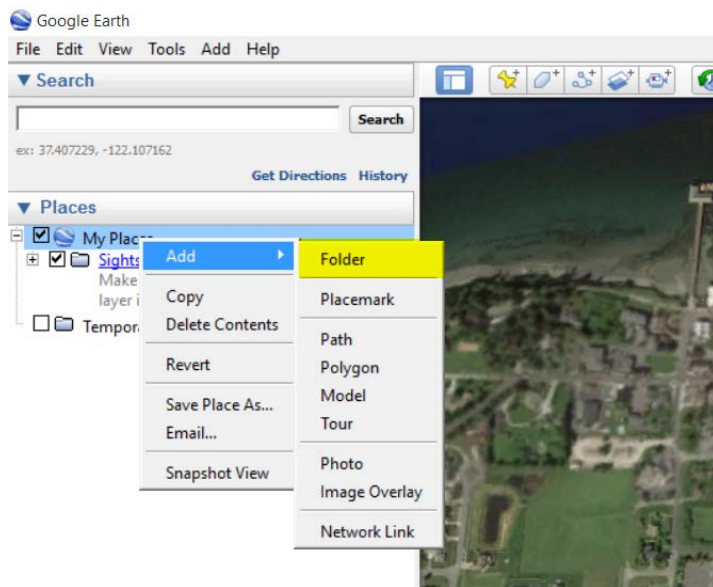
Google Earth

File Edit View Tools Add Help

▼ Search

Search

ex: 37.407229, -122.107162

Get Directions History

▼ Places

My Places

Sights

Make

layer i

Tempora

Add

Copy

Delete Contents

Revert

Save Place As...

Email...

Snapshot View

Folder

Placemark

Path

Polygon

Model

Tour

Photo

Image Overlay

Network Link